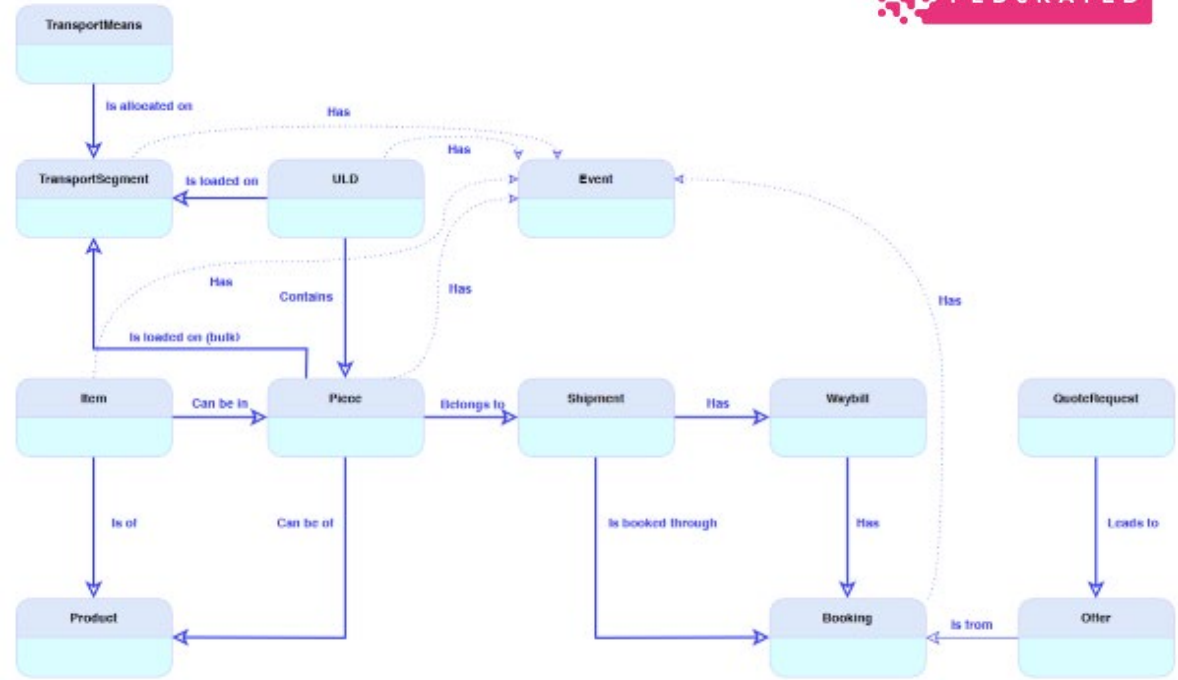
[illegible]EDERATED

TransportMeans

Is allocated on

Has

Has

TransportSegment

Is loaded on

ULD

Event

Has

Contains

Has

Has

Is loaded on (bulk)

Item

Can be in

Piece

Belongs to

Shipment

Has

Waybill

QuoteRequest

Is of

Can be of

Is booked through

Has

Leads to

Product

Booking

Is from

Offer